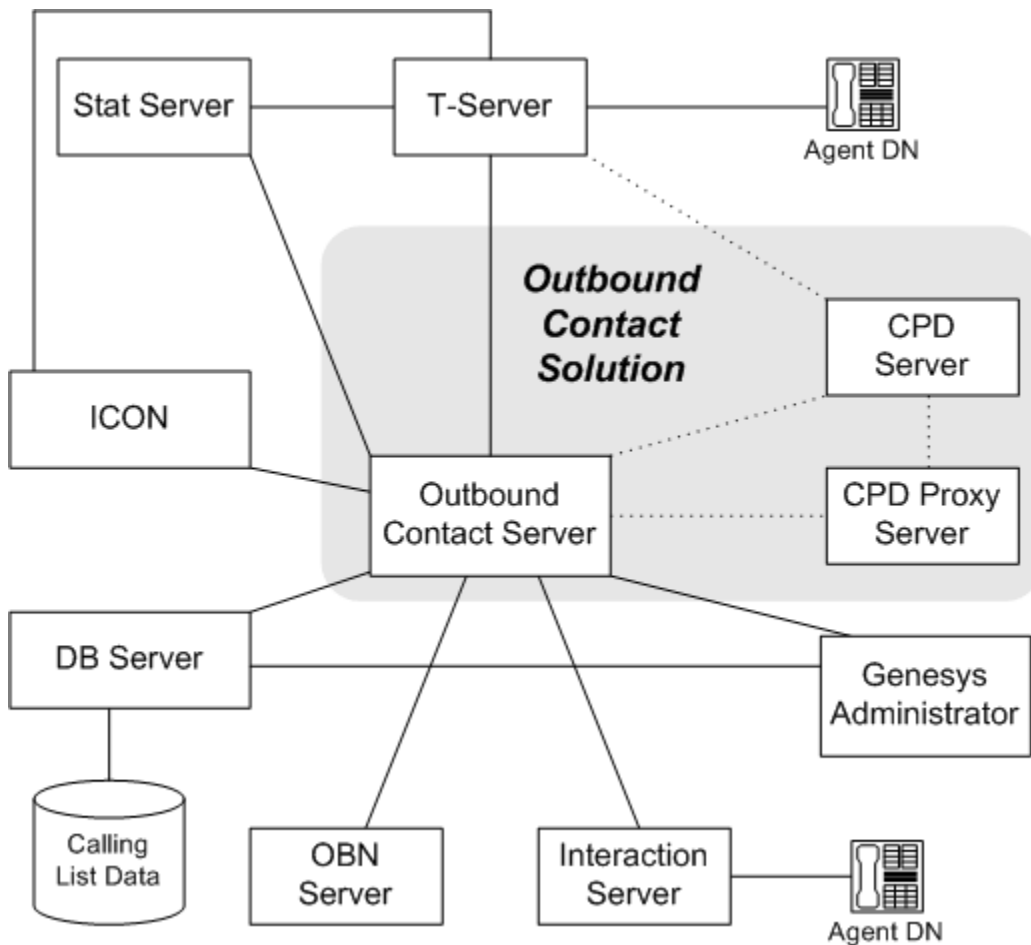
Stat Server

T-Server

Agent DN

Outbound Contact Solution

CPD Server

ICON

Outbound Contact Server

CPD Proxy Server

DB Server

Genesys Administrator

Calling List Data

OBN Server

Interaction Server

Agent DN